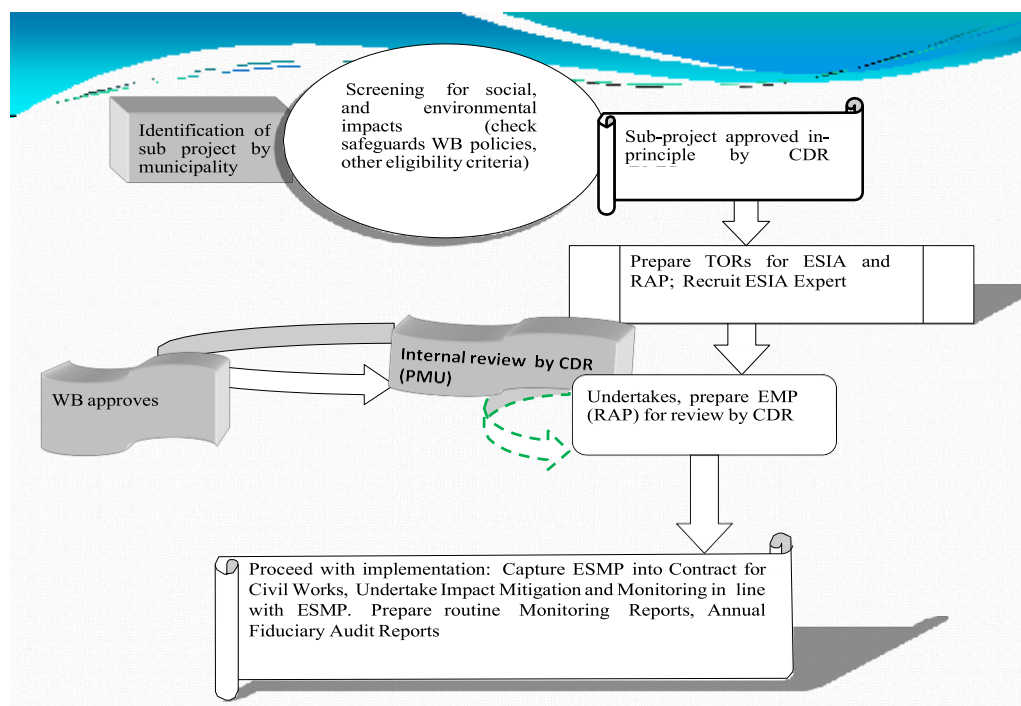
Identification of sub project by municipality

Screening for social, and environmental impacts (check safeguards WB policies, other eligibility criteria)

Sub-project approved in-principle by CDR

Prepare TORs for ESIA and RAP; Recruit ESIA Expert

Internal review by CDR (PMU)

WB approves

Undertakes, prepare EMP (RAP) for review by CDR

Proceed with implementation: Capture ESMP into Contract for Civil Works, Undertake Impact Mitigation and Monitoring in line with ESMP. Prepare routine Monitoring Reports, Annual Fiduciary Audit Reports